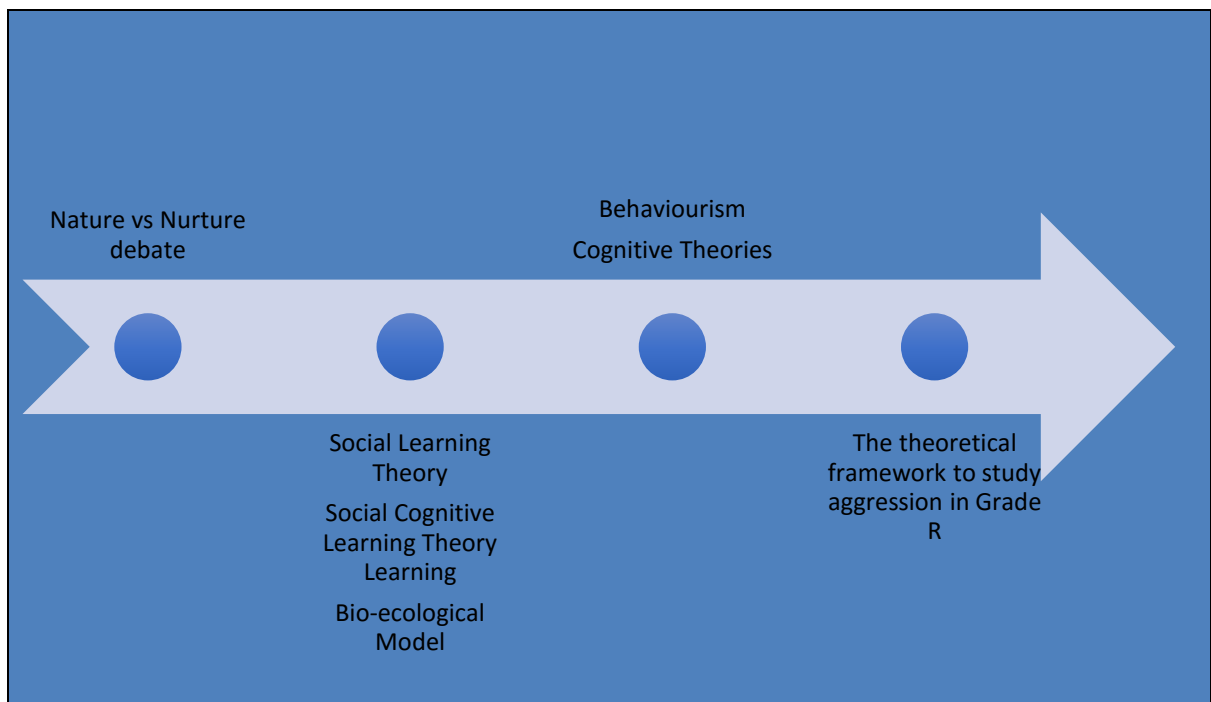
Nature vs Nurture debate

Behaviourism

Cognitive Theories

Social Learning Theory

Social Cognitive Learning Theory Learning

Bio-ecological Model

The theoretical framework to study aggression in Grade R